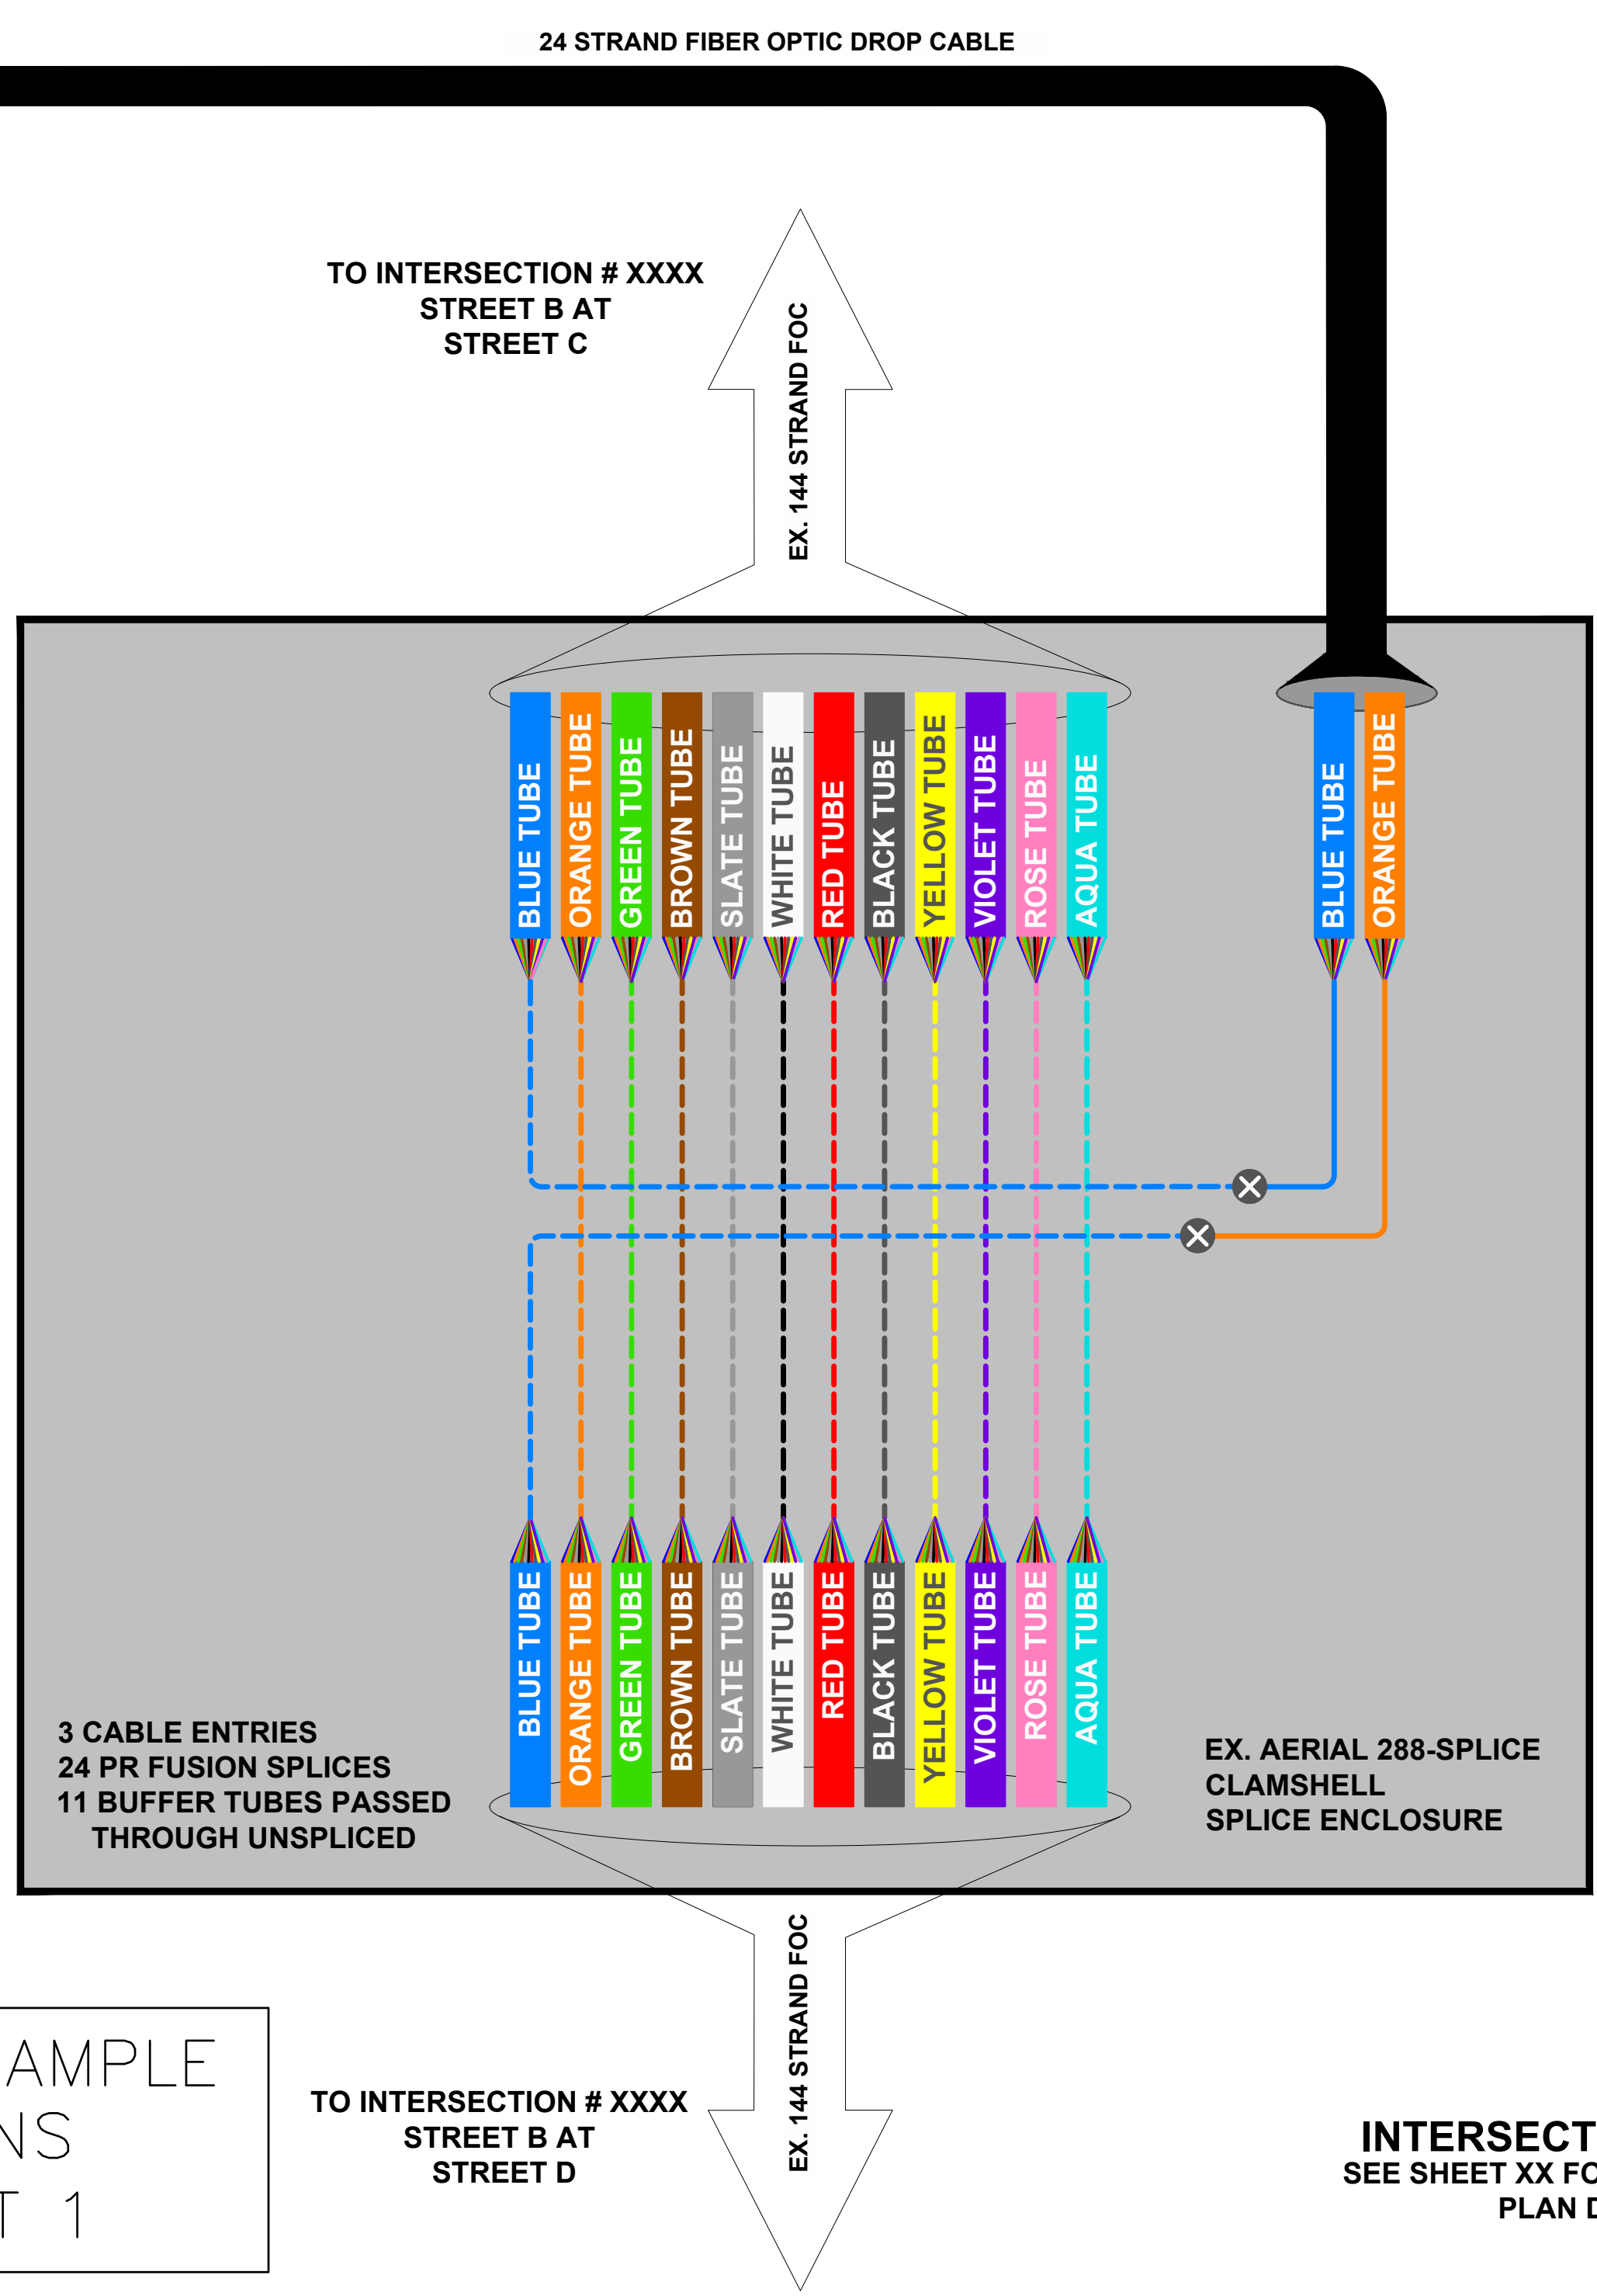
24 STRAND FIBER OPTIC DROP CABLE

TO INTERSECTION # XXXX
STREET B AT
STREET C

EX. 144 STRAND FOC

BLUE TUBE
ORANGE TUBE
GREEN TUBE
BROWN TUBE
SLATE TUBE
WHITE TUBE
RED TUBE
BLACK TUBE
YELLOW TUBE
VIOLET TUBE
ROSE TUBE
AQUA TUBE

BLUE TUBE
ORANGE TUBE

BLUE TUBE
ORANGE TUBE
GREEN TUBE
BROWN TUBE
SLATE TUBE
WHITE TUBE
RED TUBE
BLACK TUBE
YELLOW TUBE
VIOLET TUBE
ROSE TUBE
AQUA TUBE

3 CABLE ENTRIES
24 PR FUSION SPLICES
11 BUFFER TUBES PASSED
THROUGH UNSPLICED

EX. AERIAL 288-SPLICE
CLAMSHELL
SPLICE ENCLOSURE

EX. 144 STRAND FOC

AMPLE
NS
T 1

TO INTERSECTION # XXXX
STREET B AT
STREET D

INTERSECT
SEE SHEET XX FO
PLAN D